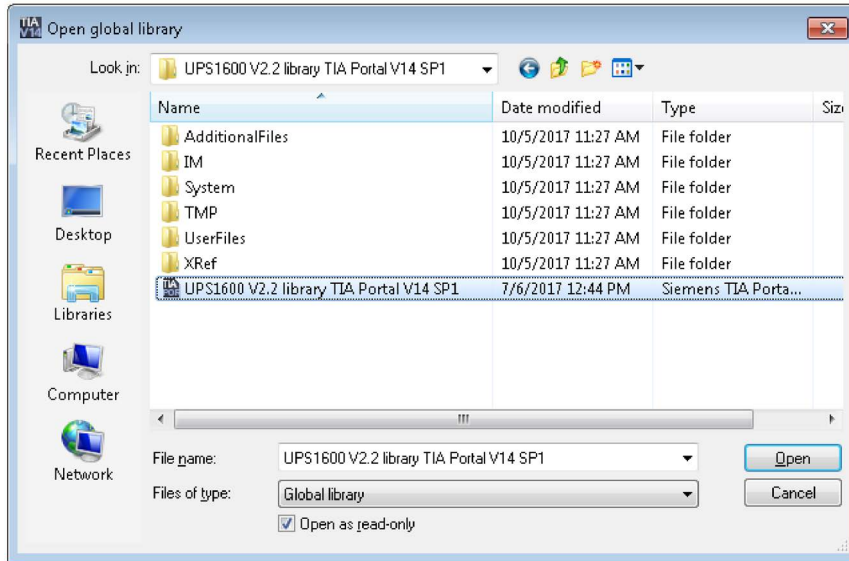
Open global library

Look in: UPS1600 V2.2 library TIA Portal V14 SP1

Recent Places
Desktop
Libraries
Computer
Network

| Name | Date modified | Type | Siz |
|---|---|---|---|
| AdditionalFiles | 10/5/2017 11:27 AM | File folder | |
| IM | 10/5/2017 11:27 AM | File folder | |
| System | 10/5/2017 11:27 AM | File folder | |
| TMP | 10/5/2017 11:27 AM | File folder | |
| UserFiles | 10/5/2017 11:27 AM | File folder | |
| XRef | 10/5/2017 11:27 AM | File folder | |
| UPS1600 V2.2 library TIA Portal V14 SP1 | 7/6/2017 12:44 PM | Siemens TIA Porta... | |

File name: UPS1600 V2.2 library TIA Portal V14 SP1
Files of type: Global library
Open as read-only

Open
Cancel